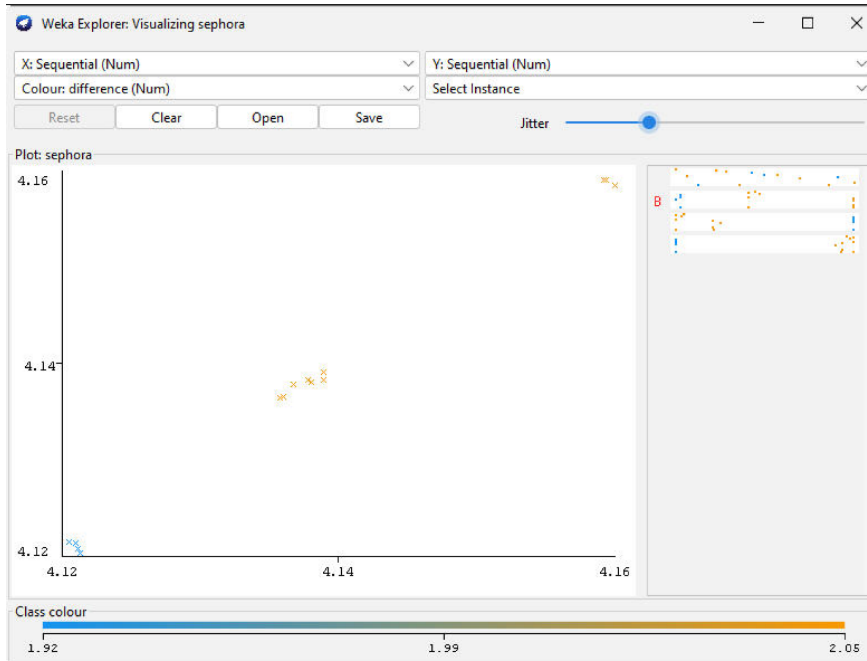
Weka Explorer: Visualizing sephora

X: Sequential (Num)
Y: Sequential (Num)
Colour: difference (Num)
Select Instance
Reset
Clear
Open
Save
Jitter

Plot: sephora

4.16
4.14
4.12
4.12
4.14
4.16

B

Class colour
1.92
1.99
2.05